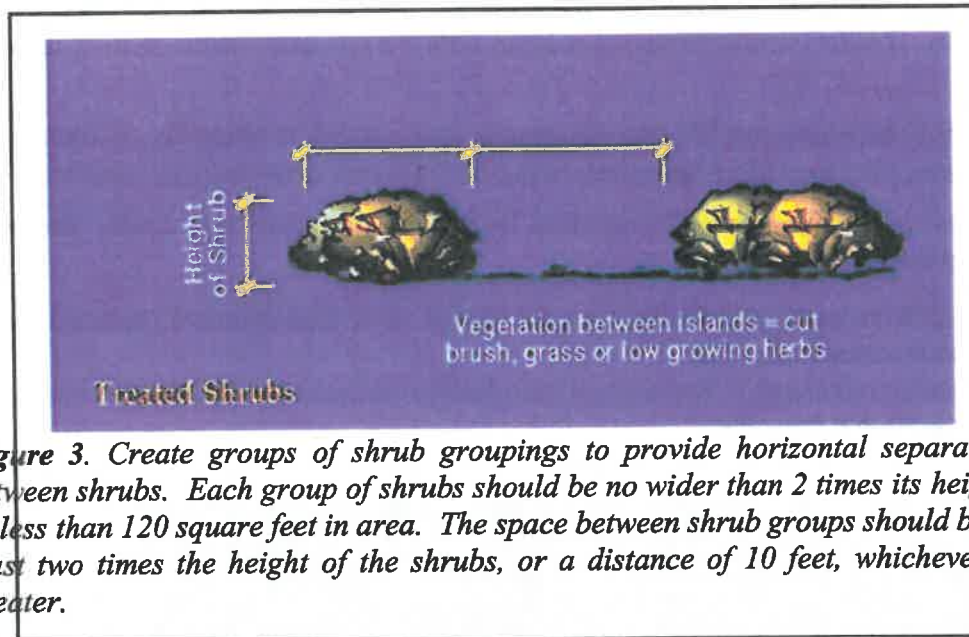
Height of Shrub

Vegetation between islands = cut brush, grass or low growing herbs

Treated Shrubs

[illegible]gure 3. Create groups of shrub groupings to provide horizontal separa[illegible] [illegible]ween shrubs. Each group of shrubs should be no wider than 2 times its hei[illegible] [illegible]ess than 120 square feet in area. The space between shrub groups should b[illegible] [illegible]st two times the height of the shrubs, or a distance of 10 feet, whicheve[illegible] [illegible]eater.